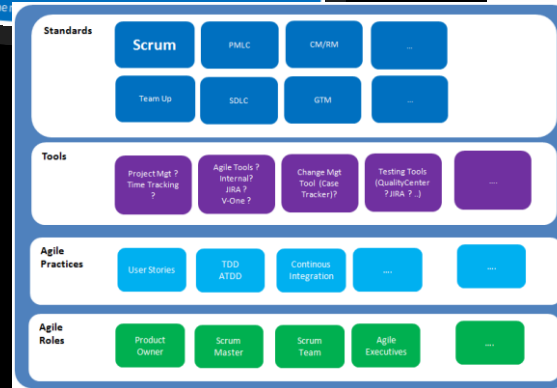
er

Standards

Scrum

PMLC

CM/RM

..

Team Up

SDLC

GTM

...

Tools

Project Mgt ? Time Tracking ?

Agile Tools ? Internal? JIRA ? V-One ?

Change Mgt Tool (Case Tracker)?

Testing Tools (QualityCenter ?JIRA ? ..)

Agile Practices

User Stories

TDD ATDD

Continous Integration

....

....

Agile Roles

Product Owner

Scrum Master

Scrum Team

Agile Executives

....